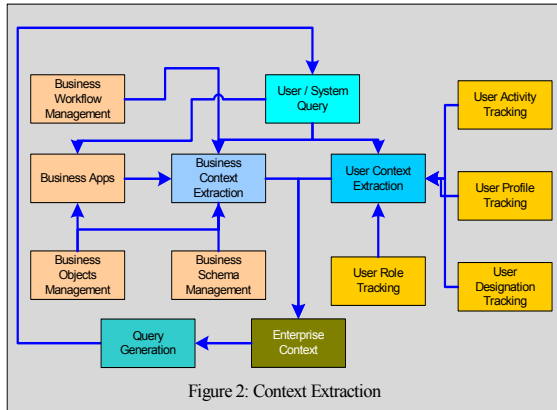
Business Workflow Management

User / System Query

User Activity Tracking

Business Apps

Business Context Extraction

User Context Extraction

User Profile Tracking

Business Objects Management

Business Schema Management

User Role Tracking

User Designation Tracking

Query Generation

Enterprise Context

Figure 2: Context Extraction